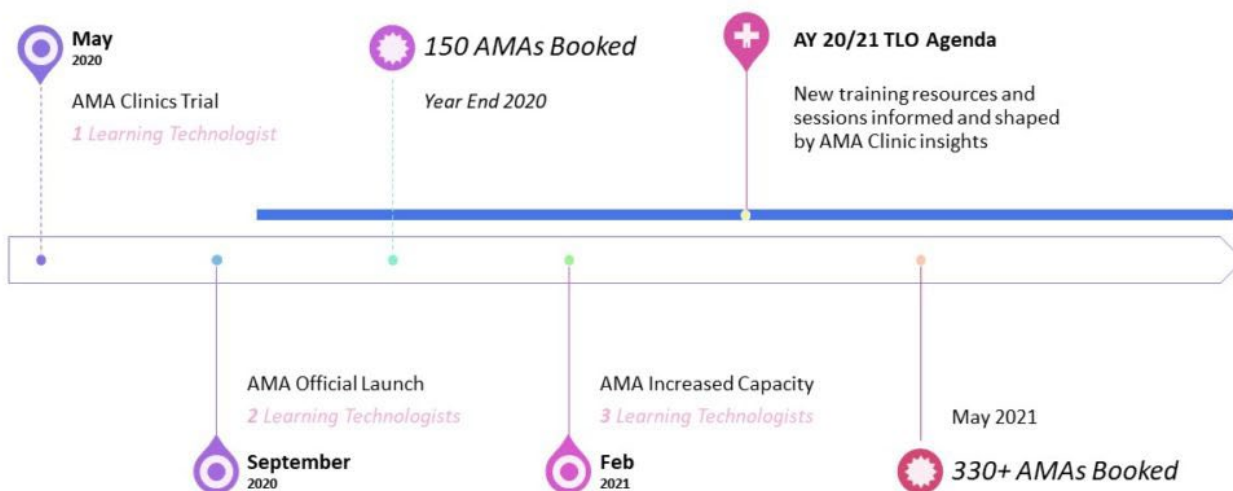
May
2020

AMA Clinics Trial

1 Learning Technologist

150 AMAs Booked

Year End 2020

AY 20/21 TLO Agenda

New training resources and sessions informed and shaped by AMA Clinic insights

AMA Official Launch

2 Learning Technologists

September
2020

AMA Increased Capacity

3 Learning Technologists

Feb
2021

May 2021

330+ AMAs Booked